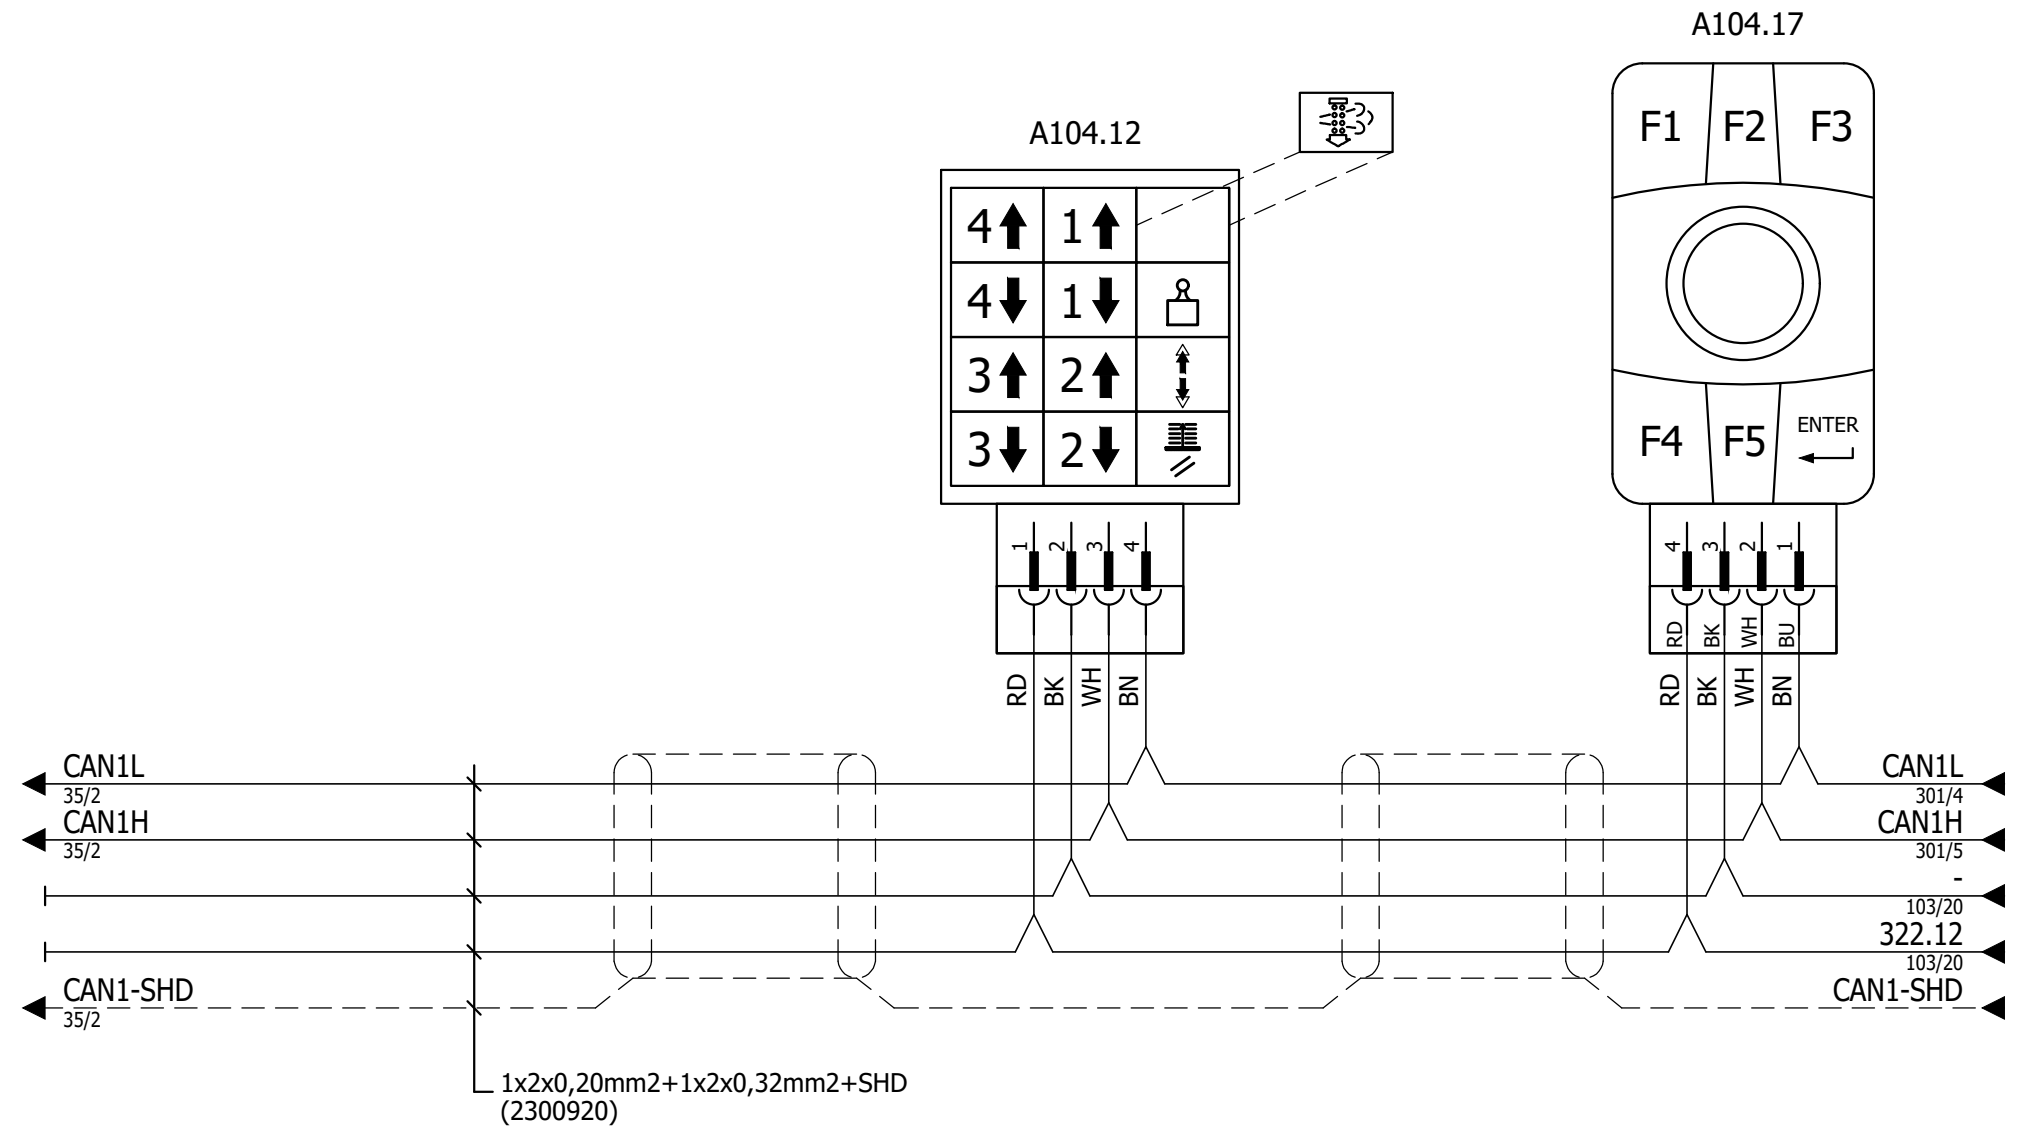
A104.17

A104.12

F1 F2 F3

F4 F5 ENTER

4 1
4 1
3 2
3 2

1 2 3 4

RD BK WH BN

4 3 2 1

RD BK WH BU

RD BK WH BN

CAN1L
35/2
CAN1H
35/2

CAN1-SHD
35/2

CAN1L
301/4
CAN1H
301/5
-
103/20
322.12
103/20
CAN1-SHD

1x2x0,20mm2+1x2x0,32mm2+SHD
(2300920)